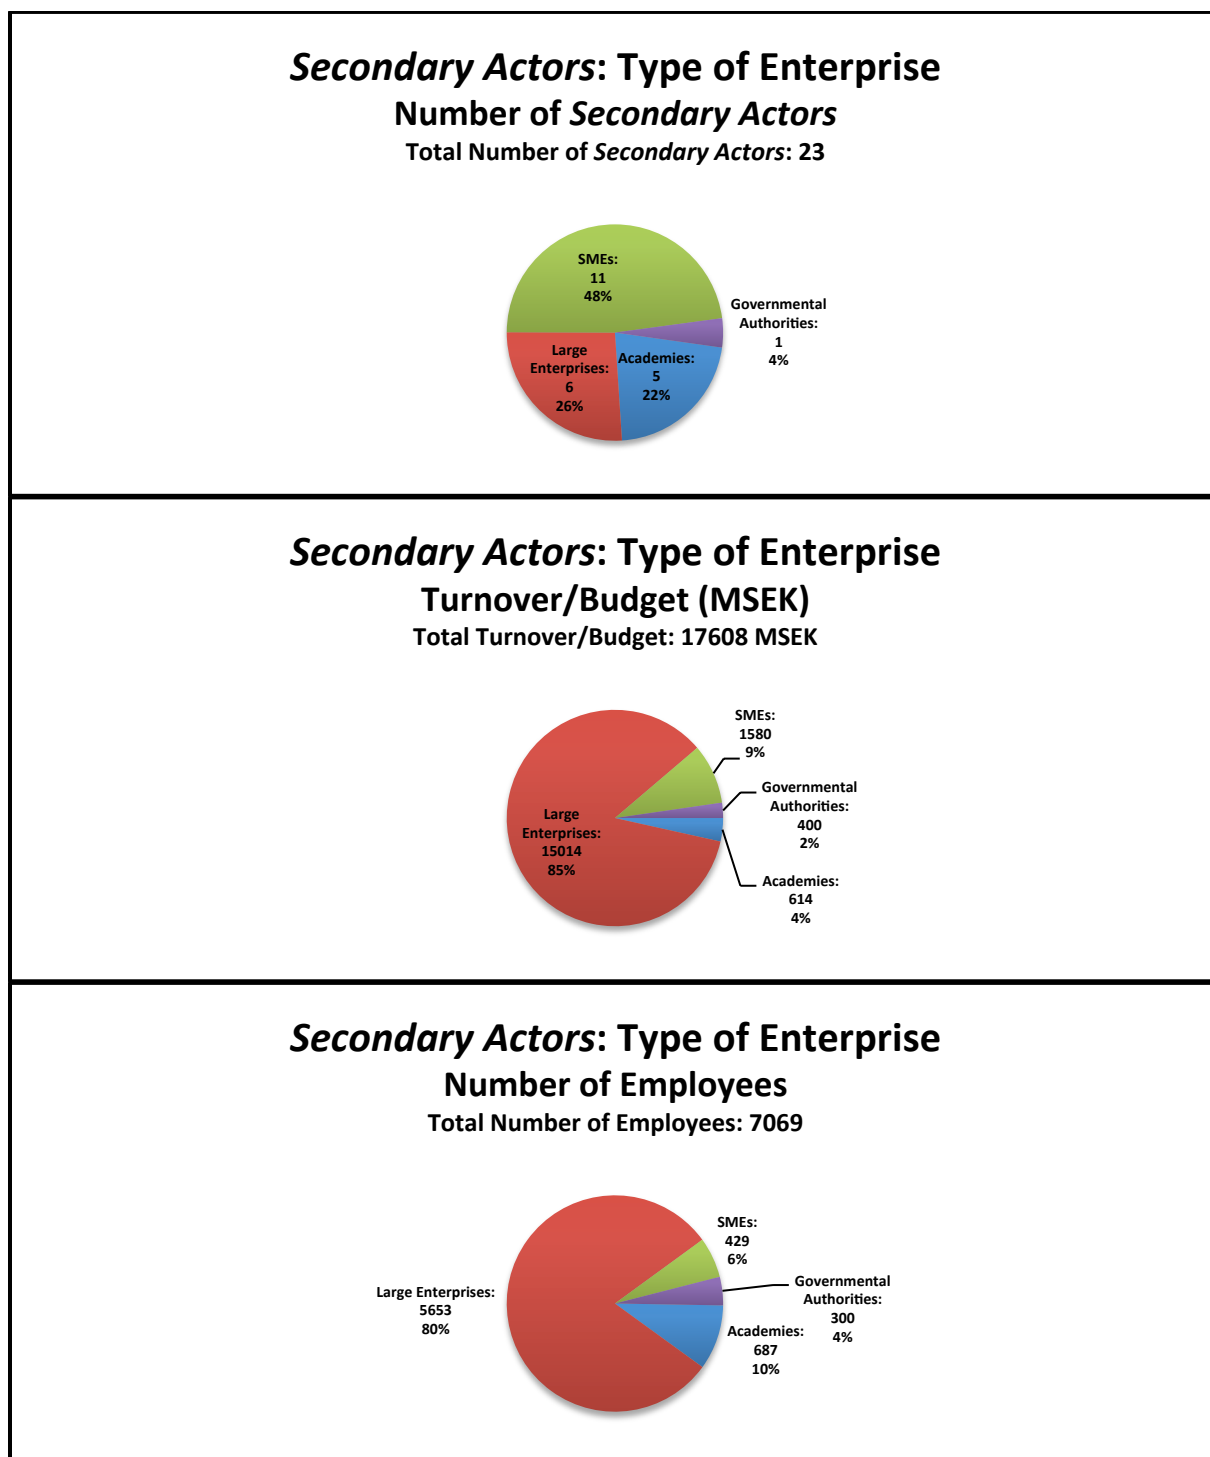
*Secondary Actors*: Type of Enterprise
Number of *Secondary Actors*
Total Number of *Secondary Actors*: 23

SMEs: 11 48%
Governmental Authorities: 1 4%
Large Enterprises: 6 26%
Academies: 5 22%

*Secondary Actors*: Type of Enterprise
Turnover/Budget (MSEK)
Total Turnover/Budget: 17608 MSEK

SMEs: 1580 9%
Governmental Authorities: 400 2%
Large Enterprises: 15014 85%
Academies: 614 4%

*Secondary Actors*: Type of Enterprise
Number of Employees
Total Number of Employees: 7069

SMEs: 429 6%
Governmental Authorities: 300 4%
Large Enterprises: 5653 80%
Academies: 687 10%